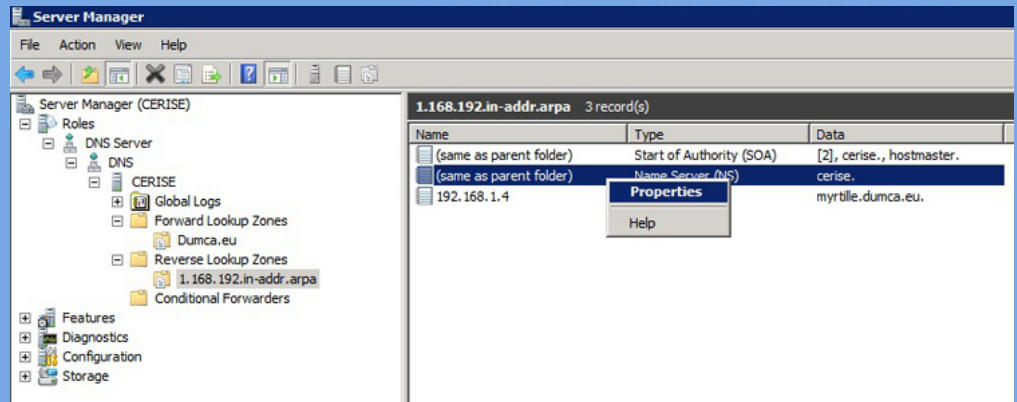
Server Manager

File Action View Help

Server Manager (CERISE)
Roles
DNS Server
DNS
CERISE
Global Logs
Forward Lookup Zones
Dumca.eu
Reverse Lookup Zones
1.168.192.in-addr.arpa
Conditional Forwarders
Features
Diagnostics
Configuration
Storage

1.168.192.in-addr.arpa 3 record(s)

| Name | Type | Data |
|---|---|---|
| (same as parent folder) | Start of Authority (SOA) | [2], cerise., hostmaster. |
| (same as parent folder) | Name Server (NS) | cerise. |
| 192.168.1.4 | | myrtille.dumca.eu. |

Properties
Help